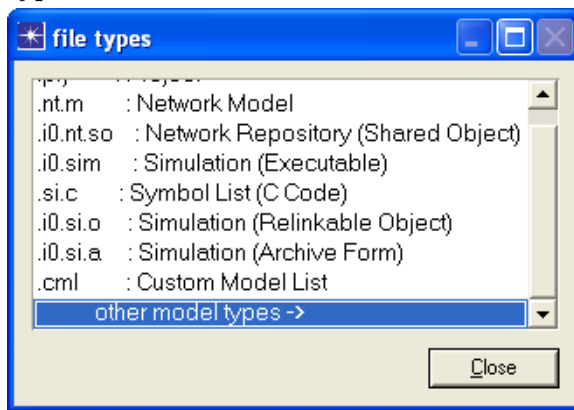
file types

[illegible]
.nt.m : Network Model
.i0.nt.so : Network Repository (Shared Object)
.i0.sim : Simulation (Executable)
.si.c : Symbol List (C Code)
.i0.si.o : Simulation (Relinkable Object)
.i0.si.a : Simulation (Archive Form)
.cml : Custom Model List
other model types ->

Close